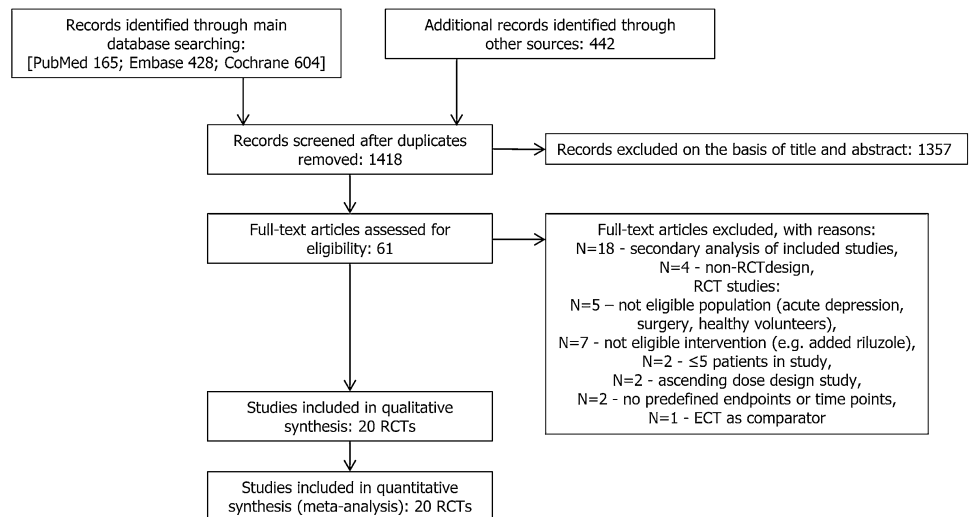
Records identified through main database searching: [PubMed 165; Embase 428; Cochrane 604]

Additional records identified through other sources: 442

Records screened after duplicates removed: 1418

Records excluded on the basis of title and abstract: 1357

Full-text articles assessed for eligibility: 61

Full-text articles excluded, with reasons:
N=18 - secondary analysis of included studies,
N=4 - non-RCTdesign,
RCT studies:
N=5 – not eligible population (acute depression, surgery, healthy volunteers),
N=7 - not eligible intervention (e.g. added riluzole),
N=2 - ≤5 patients in study,
N=2 - ascending dose design study,
N=2 - no predefined endpoints or time points,
N=1 - ECT as comparator

Studies included in qualitative synthesis: 20 RCTs

Studies included in quantitative synthesis (meta-analysis): 20 RCTs